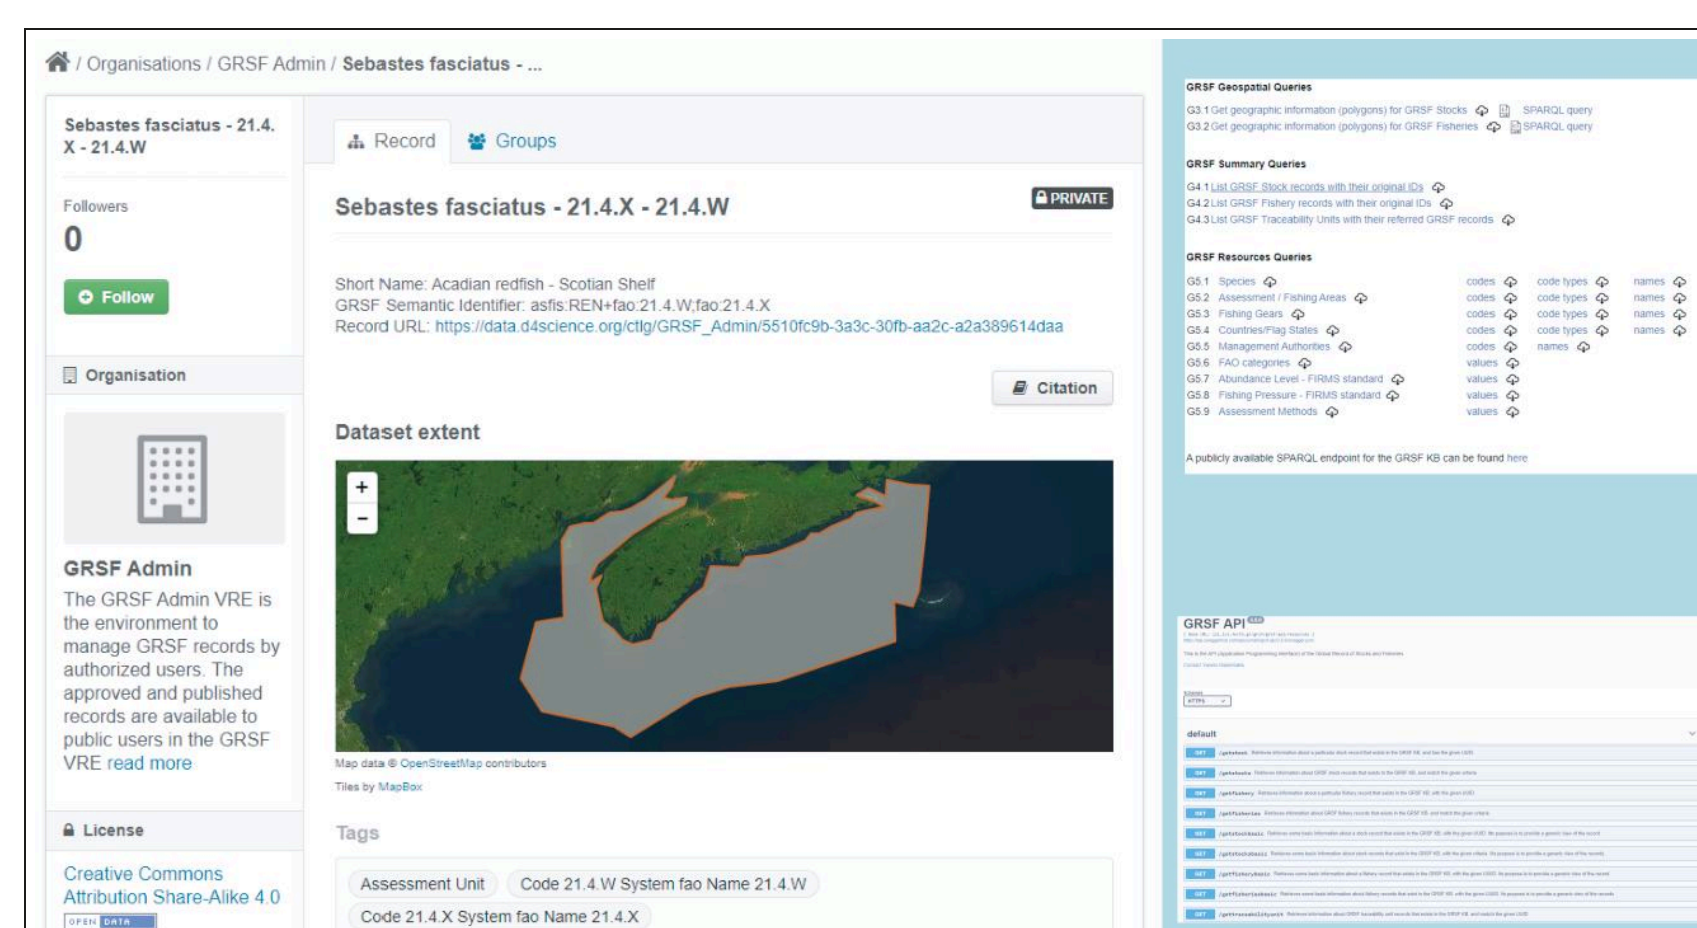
/ Organisations / GRSF Admin / Sebastes fasciatus - ...

Sebastes fasciatus - 21.4.X - 21.4.W

Followers
0

Follow

Organisation

GRSF Admin
The GRSF Admin VRE is the environment to manage GRSF records by authorized users. The approved and published records are available to public users in the GRSF VRE read more

License

Creative Commons Attribution Share-Alike 4.0

OPEN DATA

Record Groups

Sebastes fasciatus - 21.4.X - 21.4.W

PRIVATE

Short Name: Acadian redfish - Scotian Shelf
GRSF Semantic Identifier: asfis:REN+fao:21.4.W;fao:21.4.X
Record URL: https://data.d4science.org/ctlg/GRSF_Admin/5510fc9b-3a3c-30fb-aa2c-a2a389614daa

Citation

Dataset extent

+
-

Map data © OpenStreetMap contributors
Tiles by MapBox

Tags

Assessment Unit
Code 21.4.W System fao Name 21.4.W
Code 21.4.X System fao Name 21.4.X

GRSF Geospatial Queries

G3.1 Get geographic information (polygons) for GRSF Stocks SPARQL query
G3.2 Get geographic information (polygons) for GRSF Fisheries SPARQL query

GRSF Summary Queries

G4.1 List GRSF Stock records with their original IDs
G4.2 List GRSF Fishery records with their original IDs
G4.3 List GRSF Traceability Units with their referred GRSF records

GRSF Resources Queries

G5.1 Species codes code types names
G5.2 Assessment / Fishing Areas codes code types names
G5.3 Fishing Gears codes code types names
G5.4 Countries/Flag States codes code types names
G5.5 Management Authorities codes names
G5.6 FAO categories values
G5.7 Abundance Level - FIRMS standard values
G5.8 Fishing Pressure - FIRMS standard values
G5.9 Assessment Methods values

A publicly available SPARQL endpoint for the GRSF KB can be found here

GRSF API

default

GET
GET
GET
GET
GET
GET
GET
GET
GET
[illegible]